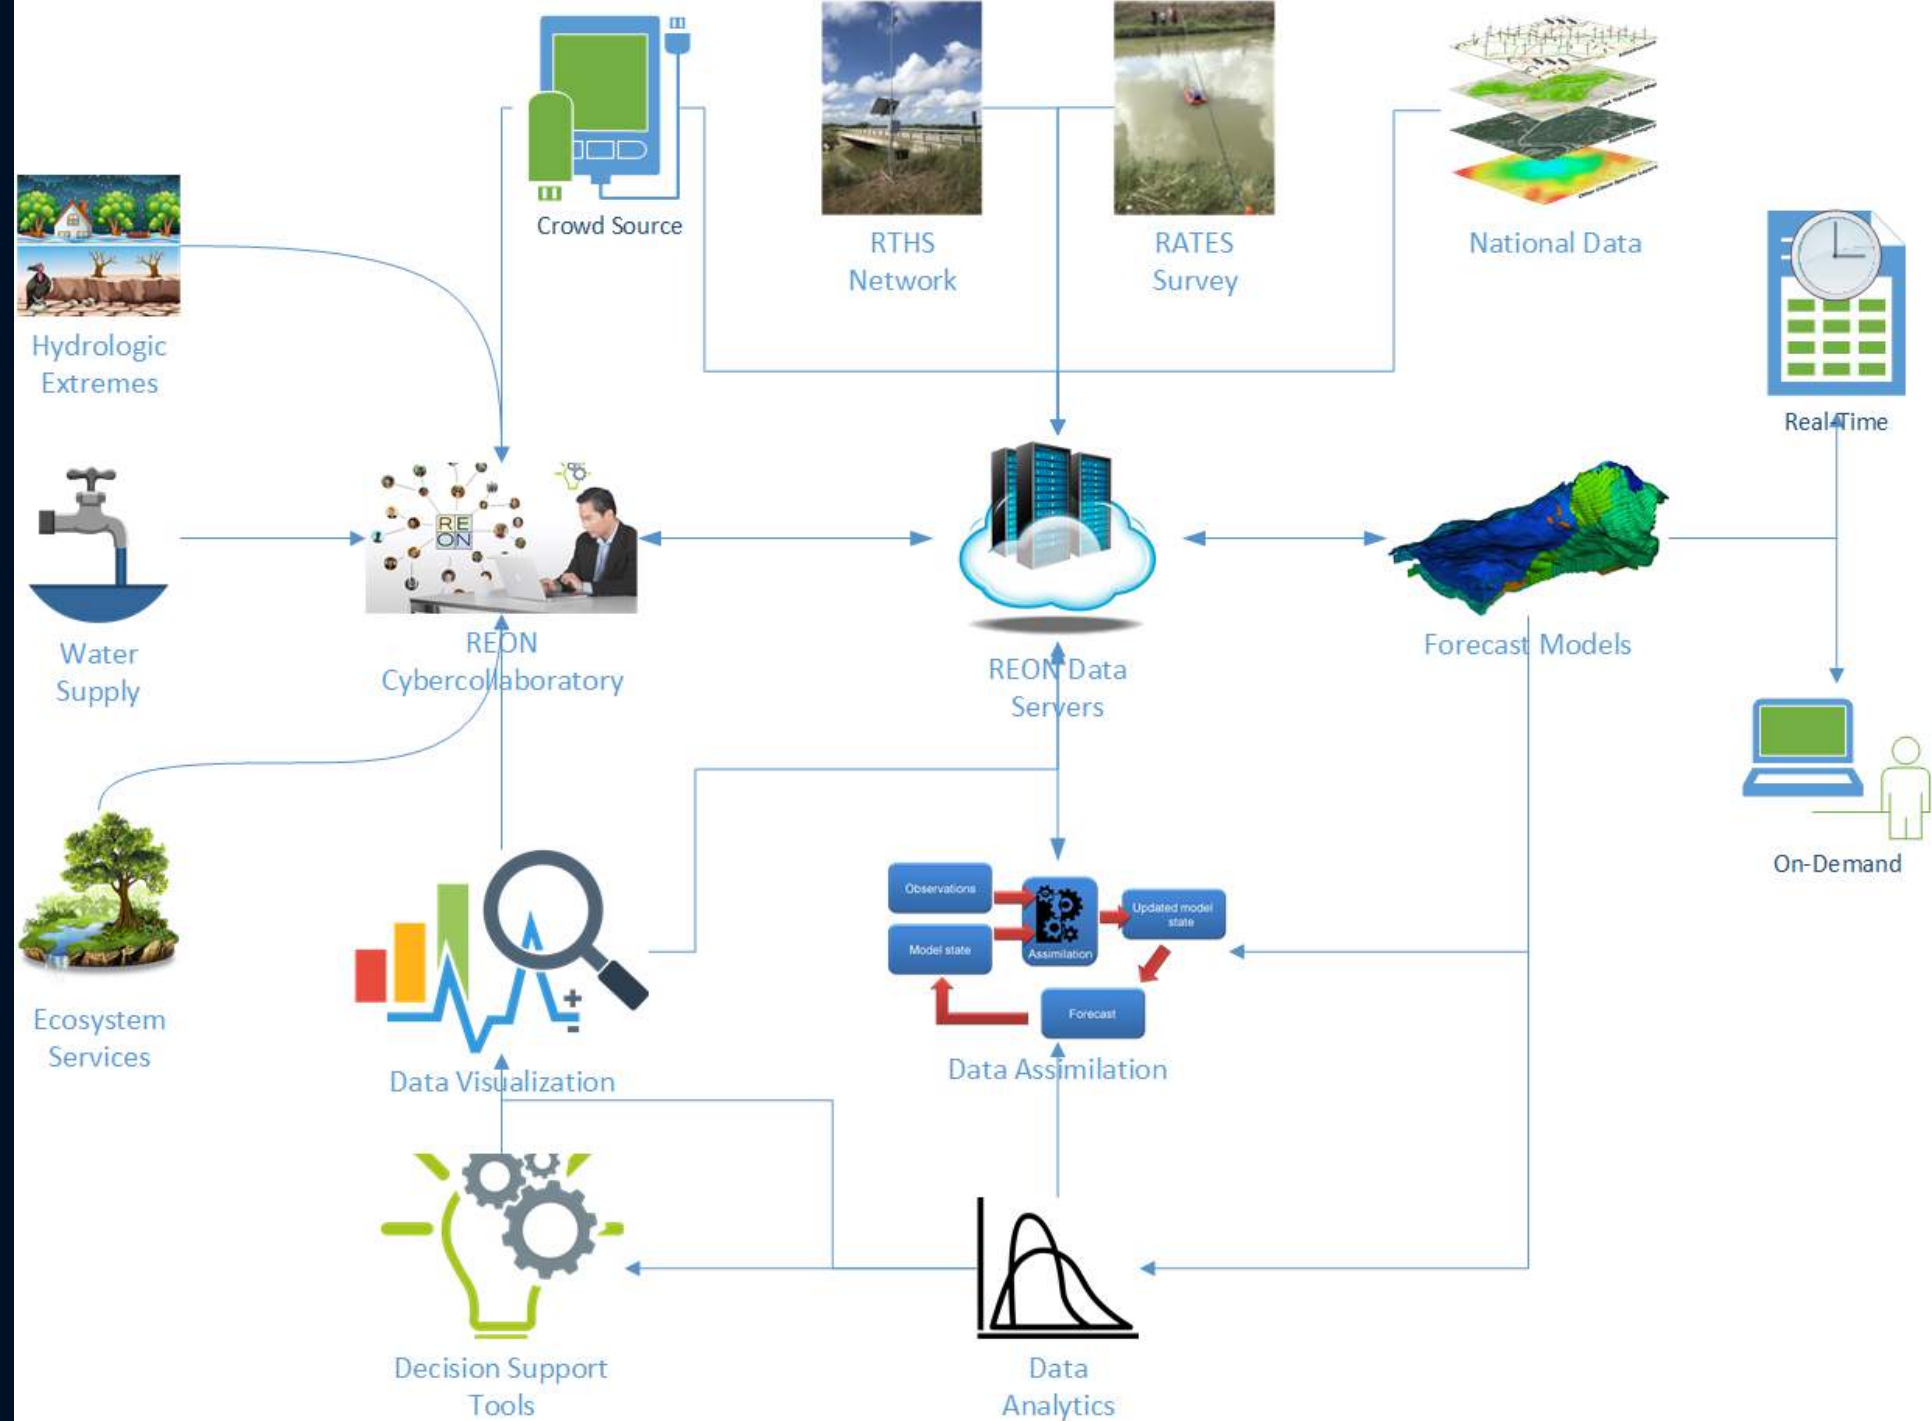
Crowd Source

RTHS Network

RATES Survey

National Data

Hydrologic Extremes

Real-Time

RE ON

Water Supply

REON Cybercollaboratory

REON Data Servers

Forecast Models

On-Demand

Ecosystem Services

Observations

Model state

Assimilation

Updated model state

Forecast

Data Visualization

Data Assimilation

Decision Support Tools

Data Analytics